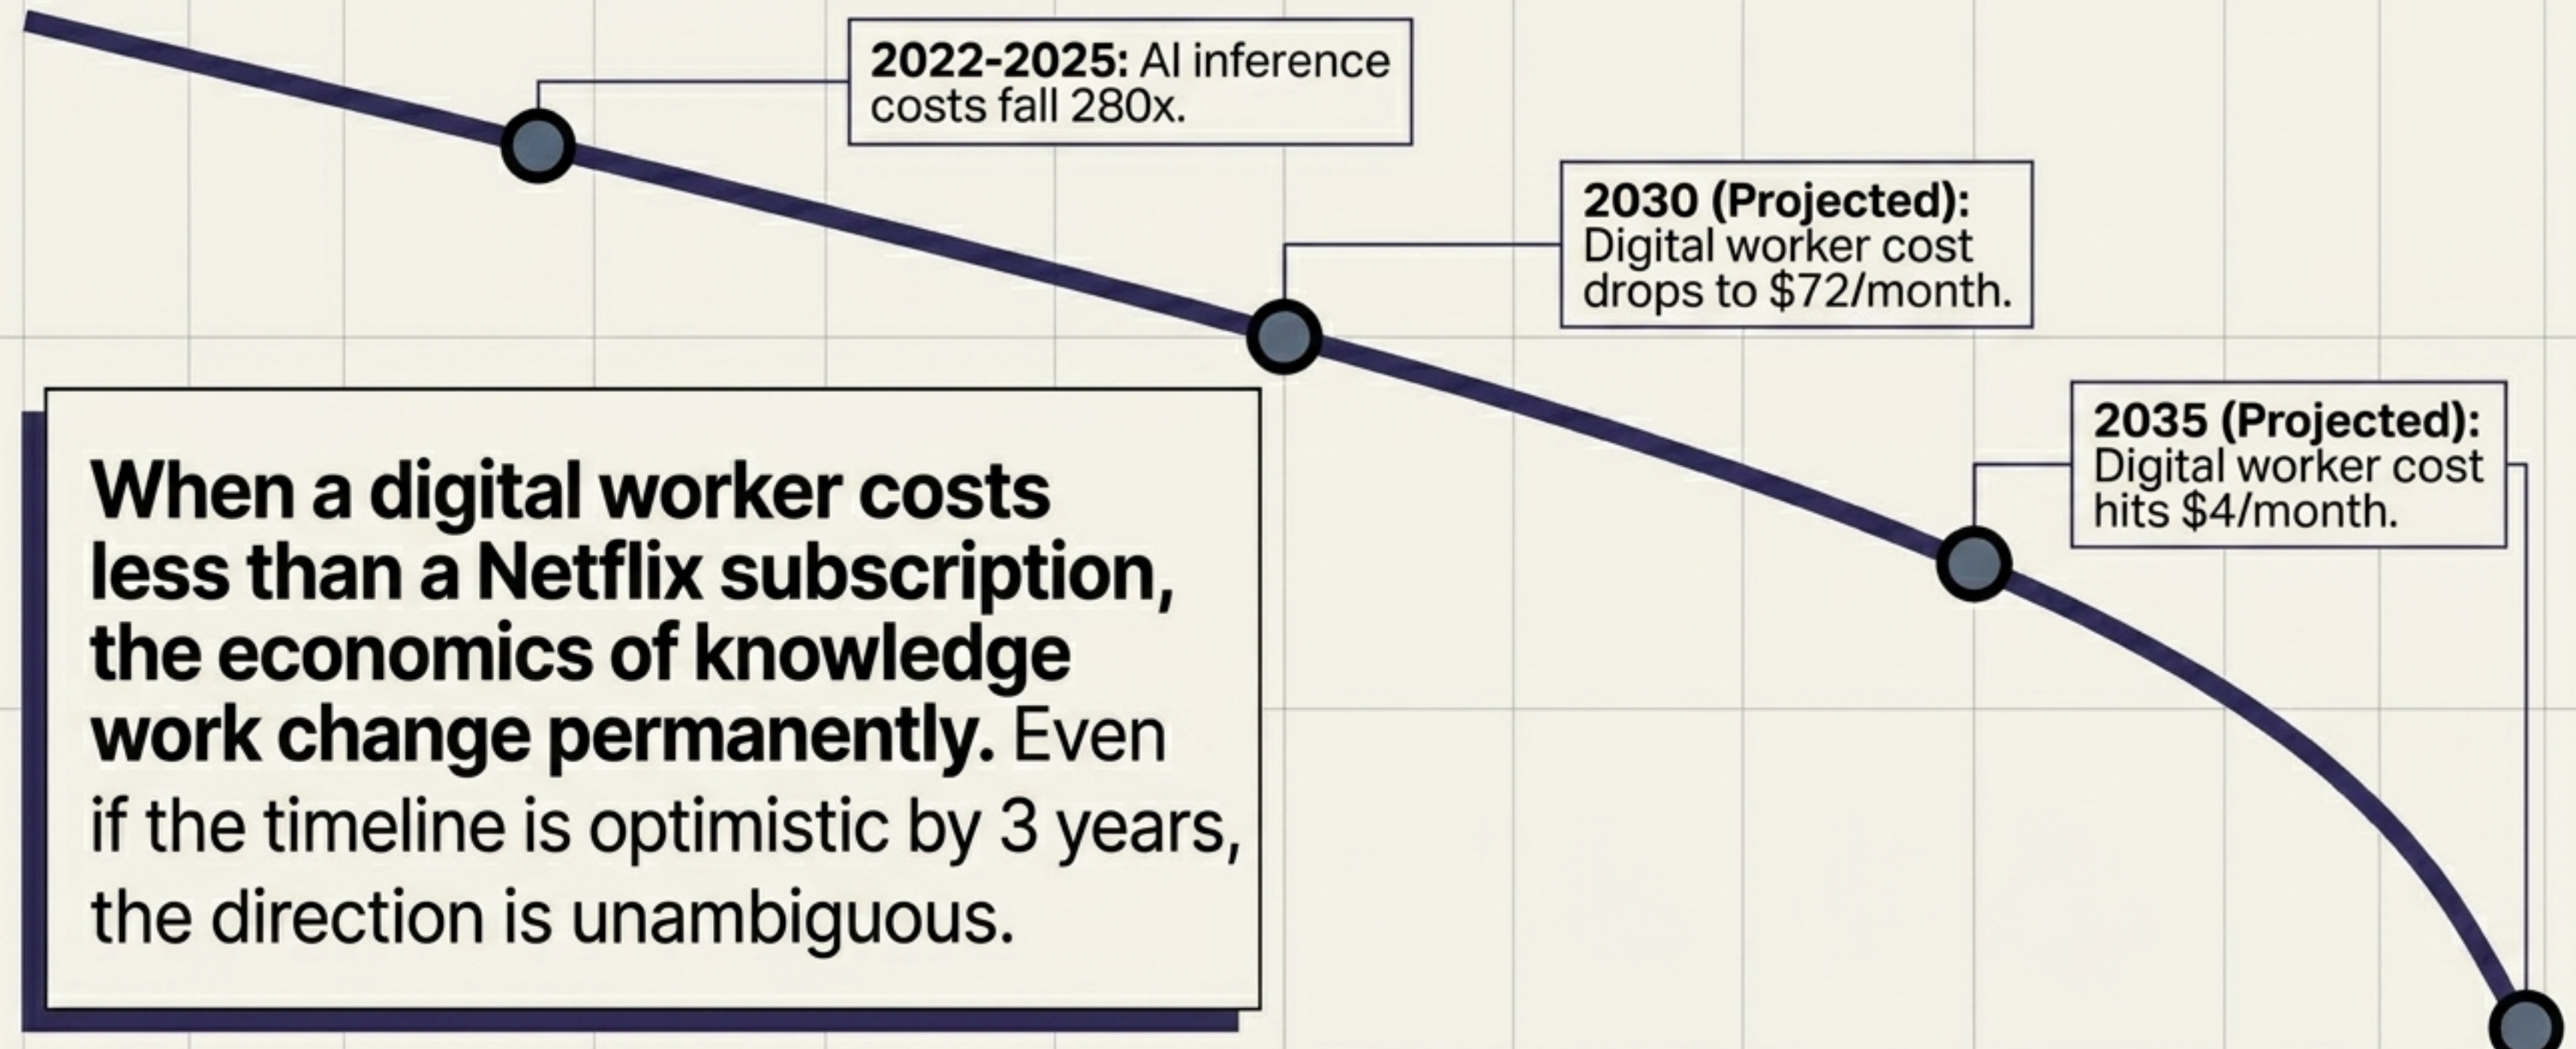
**2022-2025:** AI inference costs fall 280x.

**2030 (Projected):** Digital worker cost drops to $72/month.

**2035 (Projected):** Digital worker cost hits $4/month.

**When a digital worker costs less than a Netflix subscription, the economics of knowledge work change permanently.** Even if the timeline is optimistic by 3 years, the direction is unambiguous.